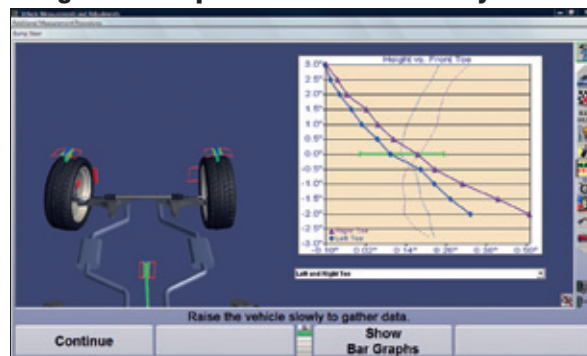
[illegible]

Height vs. Front Toe

3.0"
2.5"
2.0"
1.5"
1.0"
0.5"
0.0"
-0.5"
-1.0"
-1.5"
-2.0"
-2.5"
-3.0"

Right Toe
Left Toe

-0.10°
-0.02°
0.14°
0.26°
0.38°
0.50°

Left and Right Toe

Raise the vehicle slowly to gather data.

Continue

Show Bar Graphs